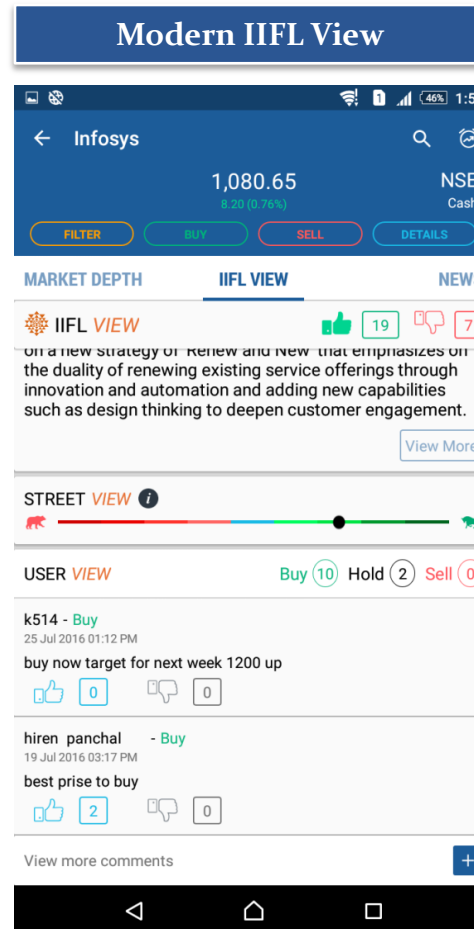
Modern IIFL View

46% 1:5

Infosys

1,080.65
8.20 (0.76%)

NSE
Cash

FILTER
BUY
SELL
DETAILS

MARKET DEPTH
IIFL VIEW
NEW

IIFL VIEW
19
7

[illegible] new strategy of 'Renew and New' that emphasizes on the duality of renewing existing service offerings through innovation and automation and adding new capabilities such as design thinking to deepen customer engagement.

View More

STREET VIEW

USER VIEW
Buy 10
Hold 2
Sell 0

k514 - Buy
25 Jul 2016 01:12 PM
buy now target for next week 1200 up
0
0

hiren panchal - Buy
19 Jul 2016 03:17 PM
best prise to buy
2
0

View more comments
+